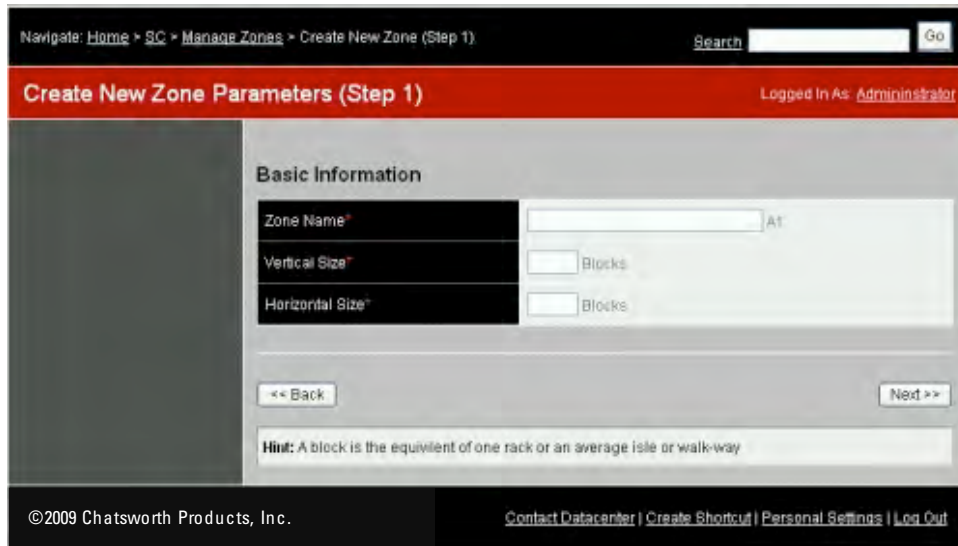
Navigate: Home > SC > Manage Zones > Create New Zone (Step 1)

Search

Go

Create New Zone Parameters (Step 1)

Logged In As: Admininstrator

Basic Information

| Zone Name* | A1 |
|---|---|
| Vertical Size* | Blocks |
| Horizontal Size* | Blocks |

<< Back

Next >>

Hint: A block is the equivilent of one rack or an average isle or walk-way

©2009 Chatsworth Products, Inc.

Contact Datacenter | Create Shortcut | Personal Settings | Log Out